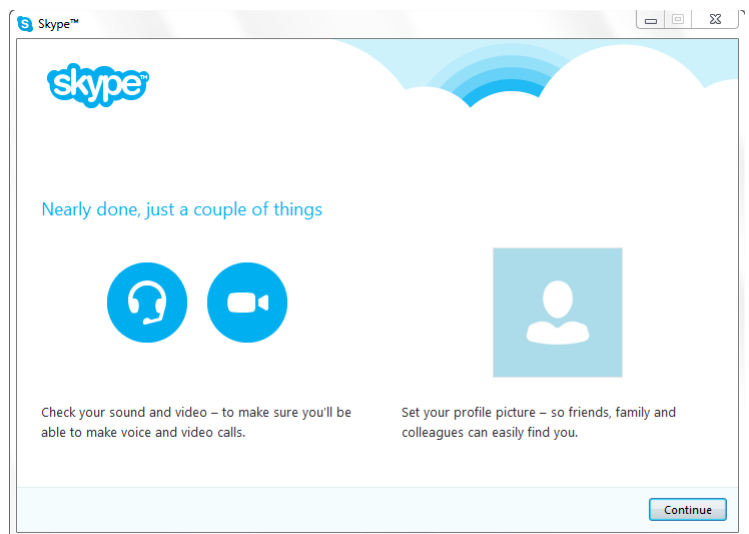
Skype™

skype

Nearly done, just a couple of things

Check your sound and video – to make sure you'll be able to make voice and video calls.

Set your profile picture – so friends, family and colleagues can easily find you.

Continue